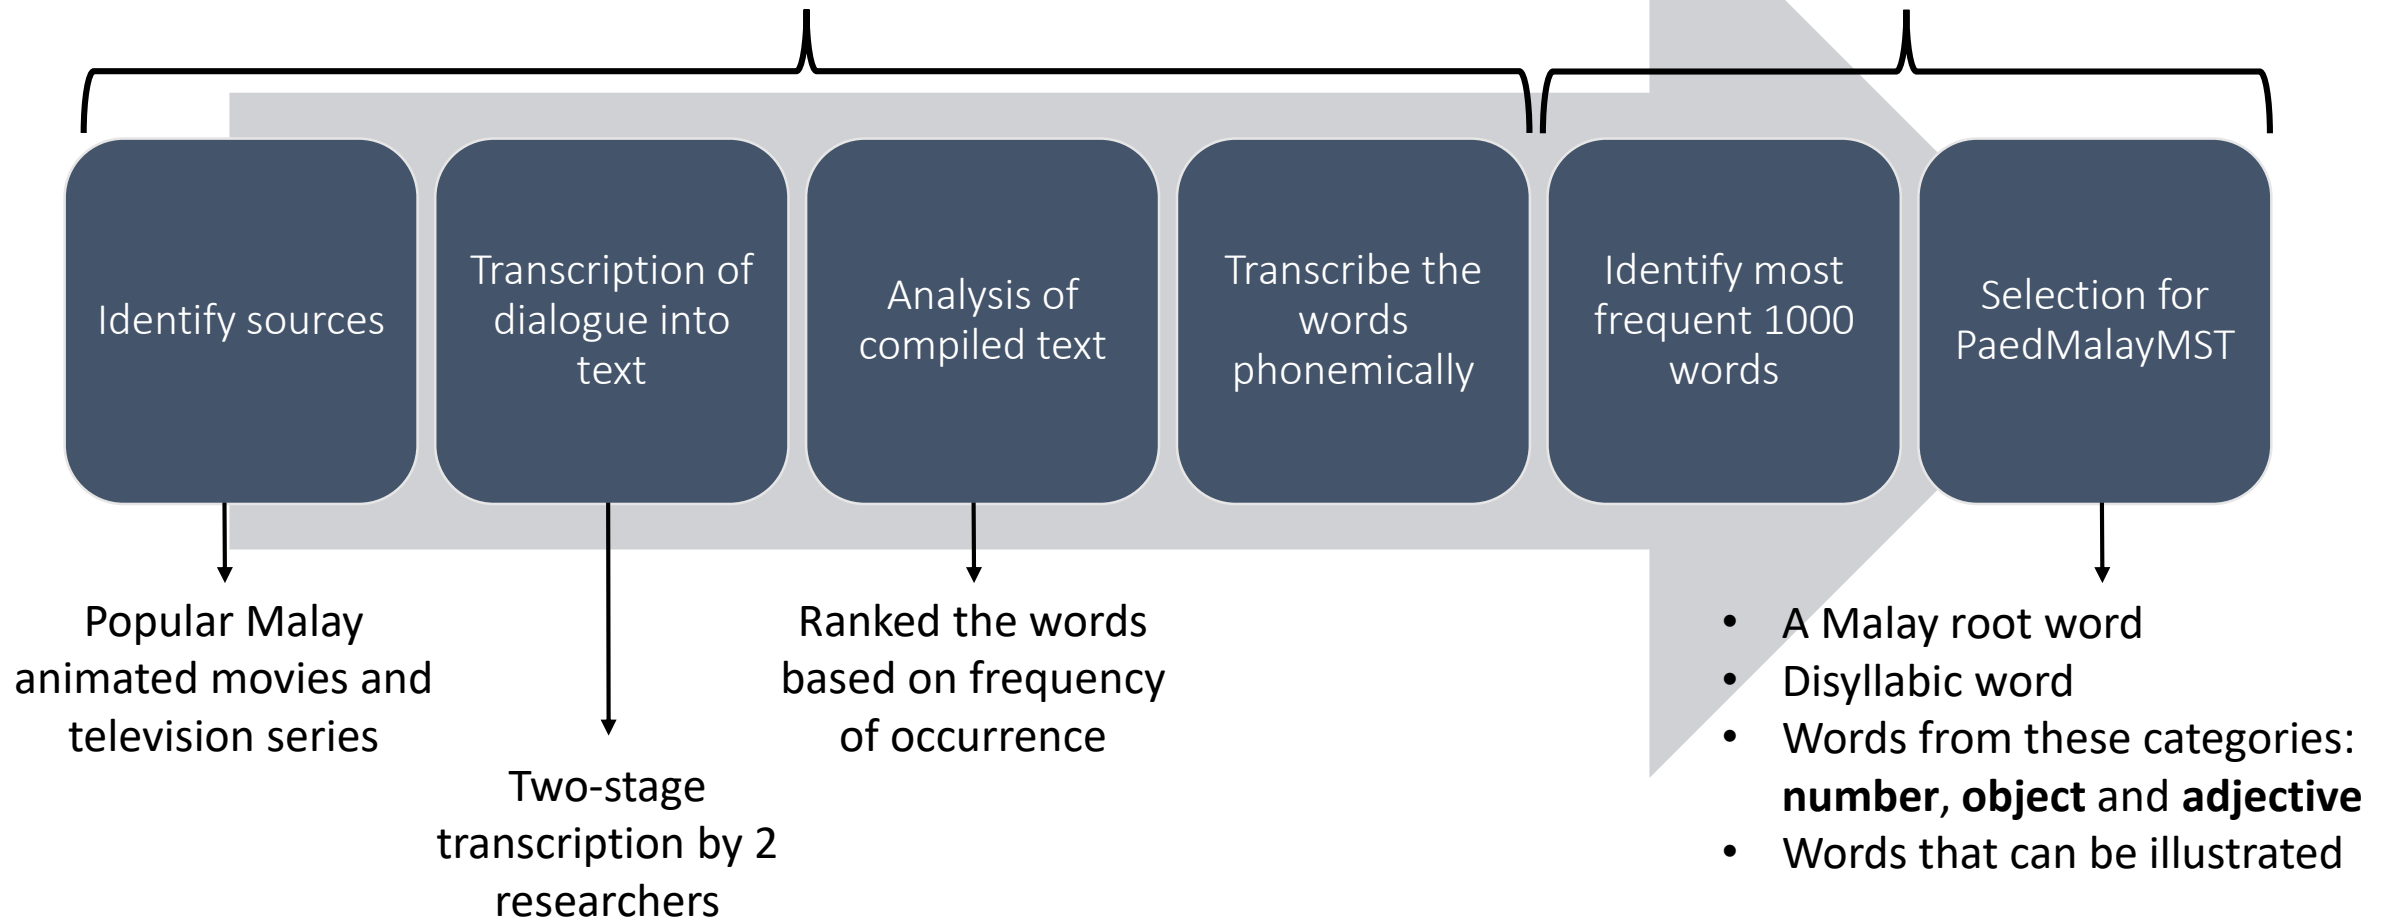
Identify sources

Transcription of dialogue into text

Analysis of compiled text

Transcribe the words phonemically

Identify most frequent 1000 words

Selection for PaedMalayMST

Popular Malay animated movies and television series

Two-stage transcription by 2 researchers

Ranked the words based on frequency of occurrence

- A Malay root word
- Disyllabic word
- Words from these categories: **number**, **object** and **adjective**
- Words that can be illustrated